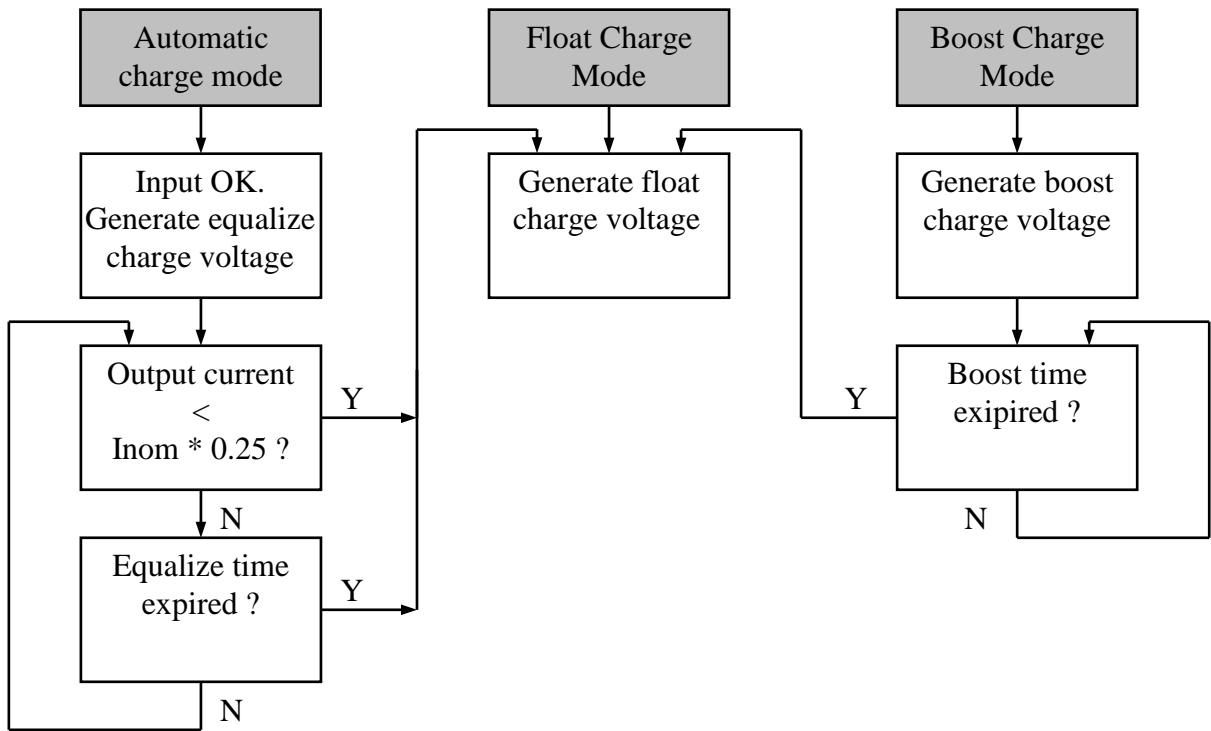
Automatic charge mode

Input OK. Generate equalize charge voltage

Output current < Inom * 0.25 ?

Y

N

Equalize time expired ?

Y

N

Float Charge Mode

Generate float charge voltage

Boost Charge Mode

Generate boost charge voltage

Boost time expired ?

Y

N